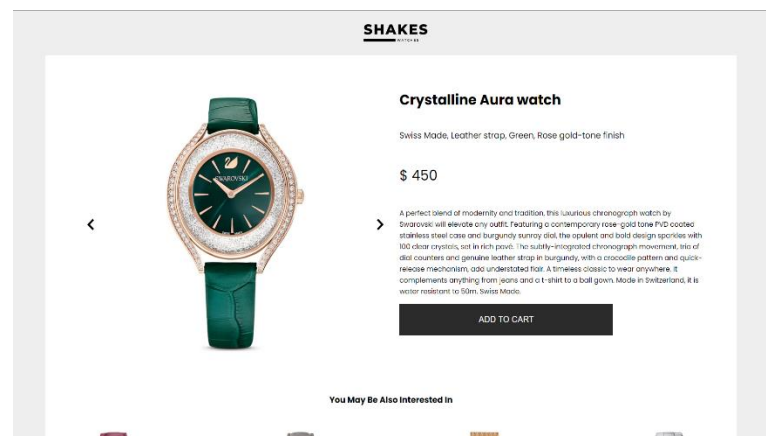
SHAKES
WATCHES

Crystalline Aura watch

Swiss Made, Leather strap, Green, Rose gold-tone finish

$ 450

A perfect blend of modernity and tradition, this luxurious chronograph watch by Swarovski will elevate any outfit. Featuring a contemporary rose-gold tone PVD coated stainless steel case and burgundy sunray dial, the opulent and bold design sparkles with 100 clear crystals, set in rich pavé. The subtly-integrated chronograph movement, trio of dial counters and genuine leather strap in burgundy, with a crocodile pattern and quick-release mechanism, add understated flair. A timeless classic to wear anywhere. It complements anything from jeans and a t-shirt to a ball gown. Made in Switzerland, it is water resistant to 50m. Swiss Made.

ADD TO CART

SWAROVSKI

You May Be Also Interested In